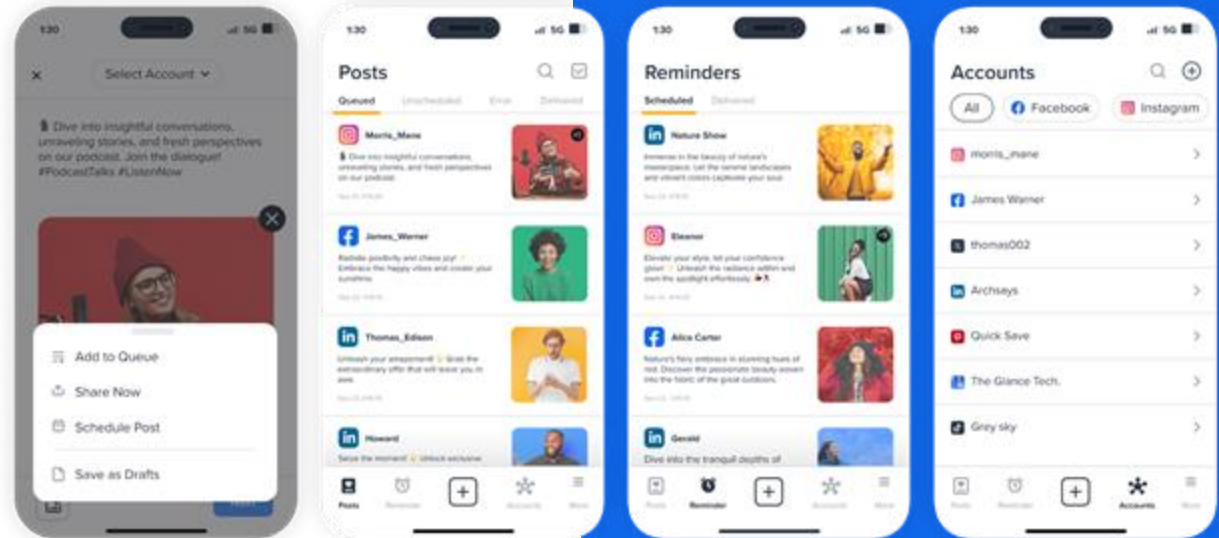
1:30 5G

Select Account

🎙 Dive into insightful conversations, unraveling stories, and fresh perspectives on our podcast. Join the dialogue! #PodcastTalks #ListenNow

Add to Queue

Share Now

Schedule Post

Save as Drafts

1:30 5G

Posts

Queued Unscheduled Error Delivered

Morris_Mane
🎙 Dive into insightful conversations, unraveling stories, and fresh perspectives on our podcast.
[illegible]

James_Warner
Radiate positivity and chase joy! Embrace the happy vibes and create your sunshine.
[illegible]

Thomas_Edison
Unleash your amazement! Grab the extraordinary offer that will leave you in awe.
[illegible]

Howard
Seize the moment! Unlock exclusive

Posts Reminder Accounts More

1:30 5G

Reminders

Scheduled Delivered

Nature Show
Immerse in the beauty of nature's masterpiece. Let the serene landscapes and vibrant colors captivate your soul.
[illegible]

Eleanor
Elevate your style, let your confidence glow! Unleash the radiance within and own the spotlight effortlessly.
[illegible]

Alice Carter
Nature's fiery embrace in stunning hues of red. Discover the passionate beauty woven into the fabric of the great outdoors.
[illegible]

Gerald
Dive into the tranquil depths of

Posts Reminder Accounts More

1:30 5G

Accounts

All Facebook Instagram

morris_mane
James Warner
thomas002
Archsays
Quick Save
The Glance Tech.
Grey sky

Posts Reminder Accounts More